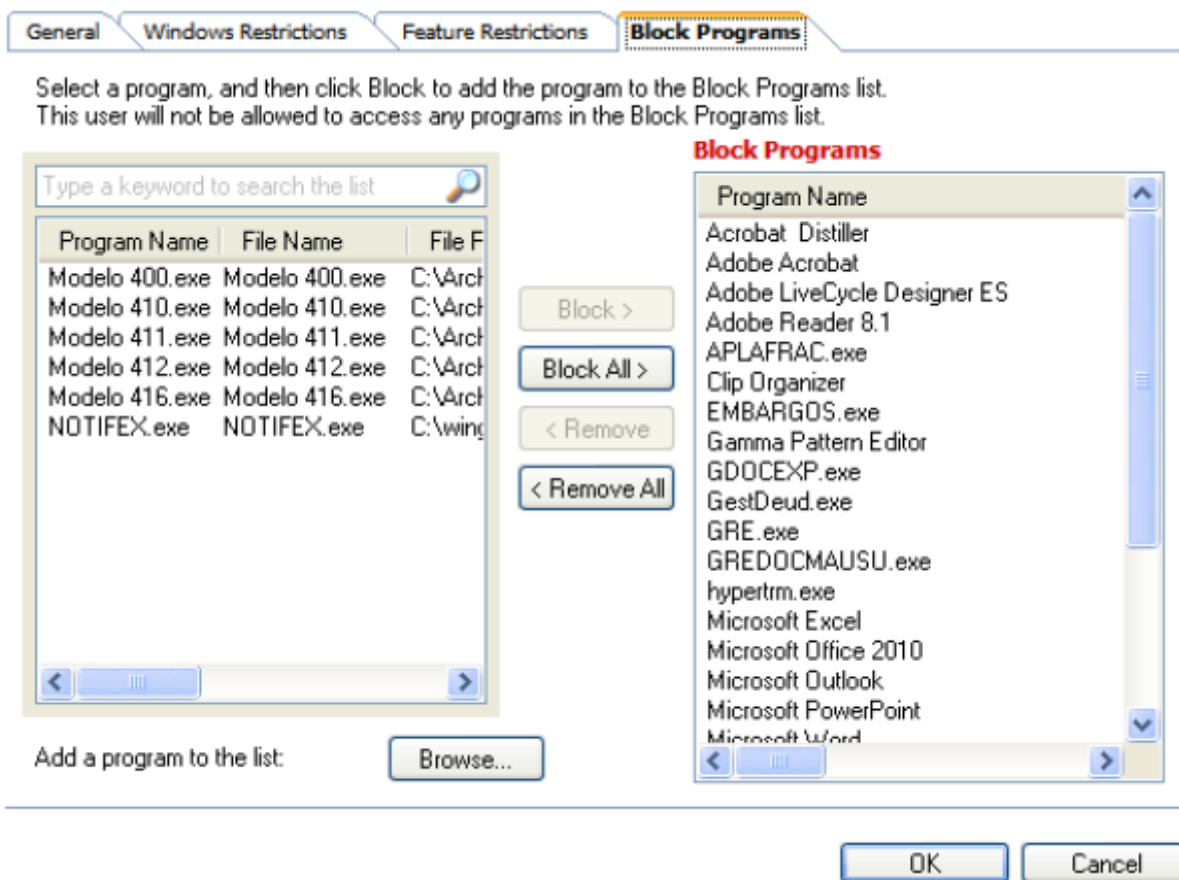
General | Windows Restrictions | Feature Restrictions | Block Programs

Select a program, and then click Block to add the program to the Block Programs list.
This user will not be allowed to access any programs in the Block Programs list.

Type a keyword to search the list

| Program Name | File Name | File F |
|---|---|---|
| Modelo 400.exe | Modelo 400.exe | C:\Arch |
| Modelo 410.exe | Modelo 410.exe | C:\Arch |
| Modelo 411.exe | Modelo 411.exe | C:\Arch |
| Modelo 412.exe | Modelo 412.exe | C:\Arch |
| Modelo 416.exe | Modelo 416.exe | C:\Arch |
| NOTIFEX.exe | NOTIFEX.exe | C:\wing |

Block >

Block All >

< Remove

< Remove All

Block Programs

| Program Name |
|---|
| Acrobat Distiller |
| Adobe Acrobat |
| Adobe LiveCycle Designer ES |
| Adobe Reader 8.1 |
| APLAFRAC.exe |
| Clip Organizer |
| EMBARGOS.exe |
| Gamma Pattern Editor |
| GDOCEXP.exe |
| GestDeud.exe |
| GRE.exe |
| GREDOCMAUSU.exe |
| hypertrm.exe |
| Microsoft Excel |
| Microsoft Office 2010 |
| Microsoft Outlook |
| Microsoft PowerPoint |
| Microsoft Word |

Add a program to the list:

Browse...

OK

Cancel